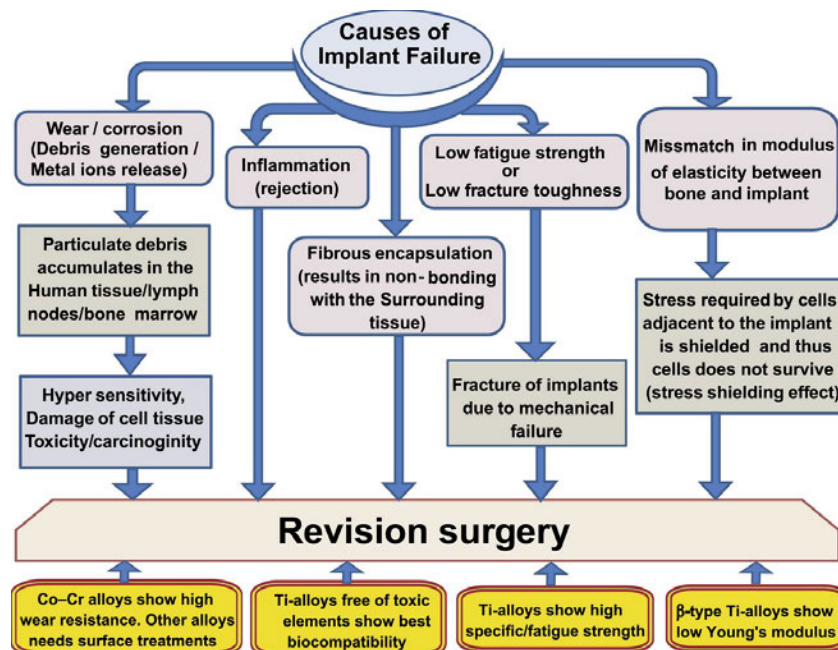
Causes of Implant Failure

Wear / corrosion (Debris generation / Metal ions release)

Particulate debris accumulates in the Human tissue/lymph nodes/bone marrow

Hyper sensitivity, Damage of cell tissue Toxicity/carcinoginity

Inflammation (rejection)

Fibrous encapsulation (results in non-bonding with the Surrounding tissue)

Low fatigue strength or Low fracture toughness

Fracture of implants due to mechanical failure

Missmatch in modulus of elasticity between bone and implant

Stress required by cells adjacent to the implant is shielded and thus cells does not survive (stress shielding effect)

Revision surgery

Co–Cr alloys show high wear resistance. Other alloys needs surface treatments

Ti-alloys free of toxic elements show best biocompatibility

Ti-alloys show high specific/fatigue strength

β-type Ti-alloys show low Young's modulus